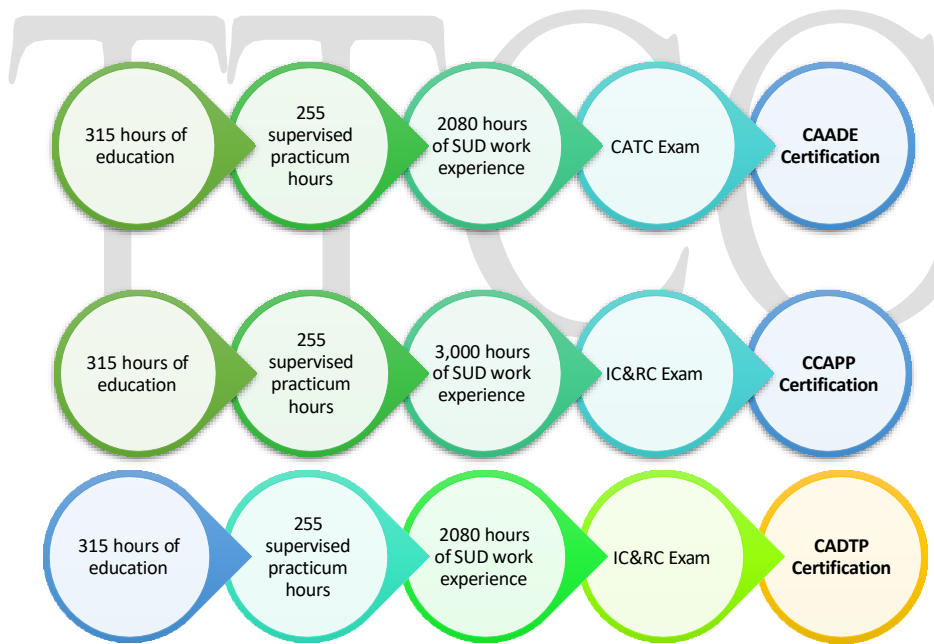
TTCC

315 hours of education

255 supervised practicum hours

2080 hours of SUD work experience

CATC Exam

**CAADE Certification**

315 hours of education

255 supervised practicum hours

3,000 hours of SUD work experience

IC&RC Exam

**CCAPP Certification**

315 hours of education

255 supervised practicum hours

2080 hours of SUD work experience

IC&RC Exam

**CADTP Certification**